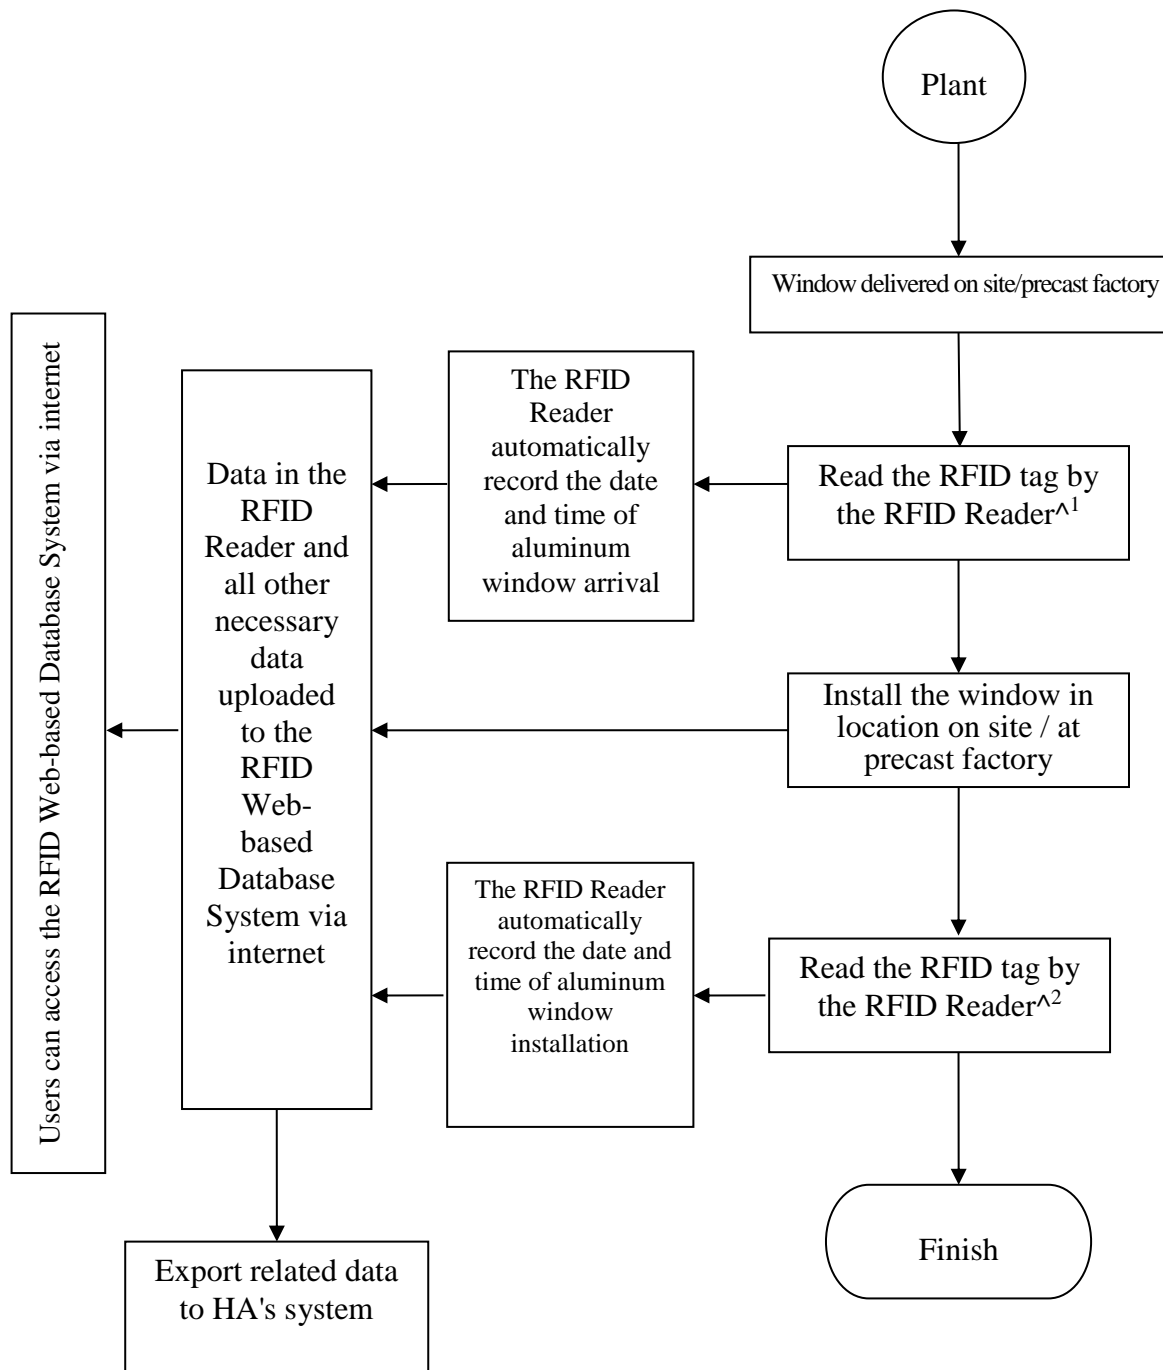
Plant

Window delivered on site/precast factory

Read the RFID tag by the RFID Reader^$^1$

The RFID Reader automatically record the date and time of aluminum window arrival

Data in the RFID Reader and all other necessary data uploaded to the RFID Web-based Database System via internet

Users can access the RFID Web-based Database System via internet

Install the window in location on site / at precast factory

Read the RFID tag by the RFID Reader^$^2$

The RFID Reader automatically record the date and time of aluminum window installation

Finish

Export related data to HA's system